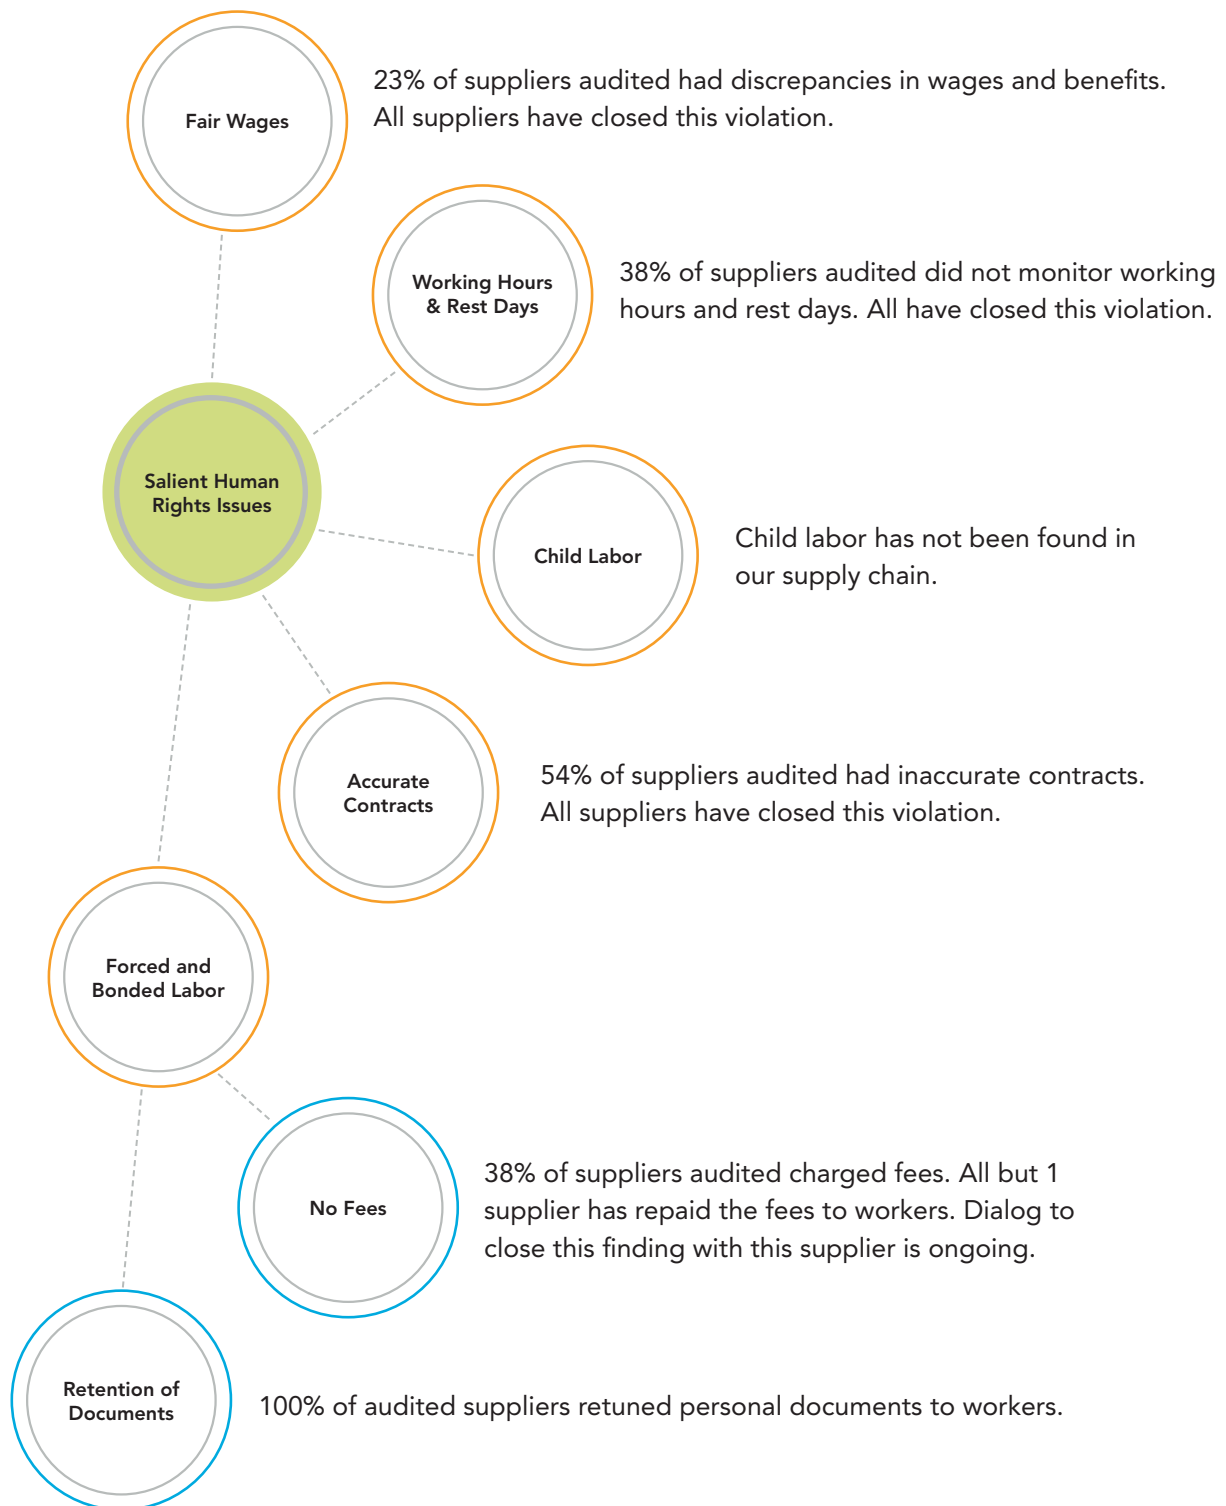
Fair Wages

23% of suppliers audited had discrepancies in wages and benefits. All suppliers have closed this violation.

Working Hours & Rest Days

38% of suppliers audited did not monitor working hours and rest days. All have closed this violation.

Salient Human Rights Issues

Child Labor

Child labor has not been found in our supply chain.

Accurate Contracts

54% of suppliers audited had inaccurate contracts. All suppliers have closed this violation.

Forced and Bonded Labor

No Fees

38% of suppliers audited charged fees. All but 1 supplier has repaid the fees to workers. Dialog to close this finding with this supplier is ongoing.

Retention of Documents

100% of audited suppliers retuned personal documents to workers.